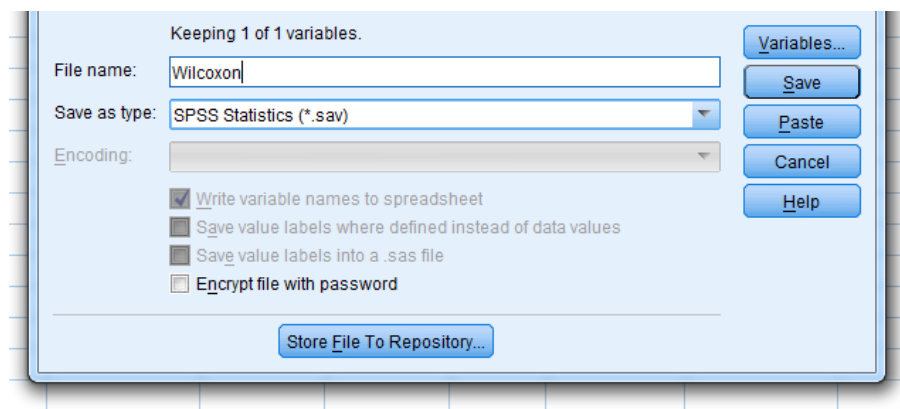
Keeping 1 of 1 variables.

File name: Wilcoxon

Save as type: SPSS Statistics (*.sav)

Encoding:

Write variable names to spreadsheet

Save value labels where defined instead of data values

Save value labels into a .sas file

Encrypt file with password

Store File To Repository...

Variables...

Save

Paste

Cancel

Help